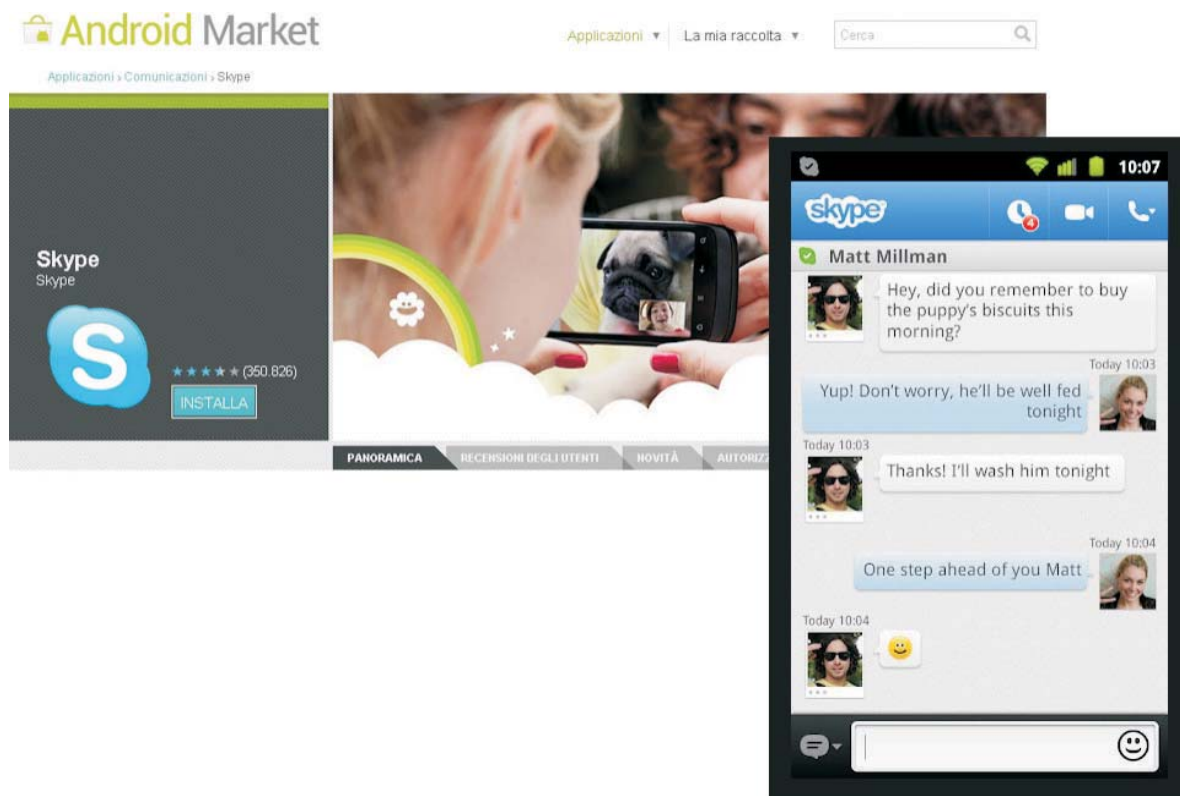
Android Market

Applicazioni ▾ La mia raccolta ▾ Cerca

Applicazioni › Comunicazioni › Skype

Skype
Skype

★★★★★ (350.826)

INSTALLA

PANORAMICA RECENSIONI DEGLI UTENTI NOVITÀ AUTORIZZ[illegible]

10:07

skype

4

Matt Millman

Hey, did you remember to buy the puppy's biscuits this morning?

Today 10:03

Yup! Don't worry, he'll be well fed tonight

Today 10:03

Thanks! I'll wash him tonight

Today 10:04

One step ahead of you Matt

Today 10:04